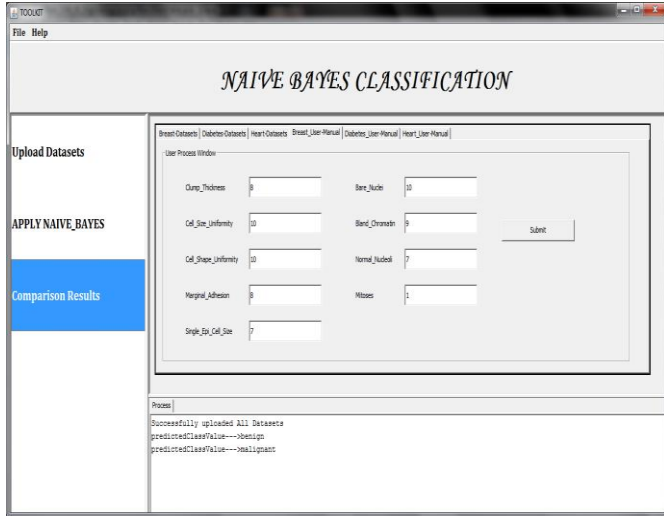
TOOLKIT

File Help

NAIVE BAYES CLASSIFICATION

Upload Datasets

APPLY NAIVE_BAYES

Comparison Results

Breast-Datasets | Diabetes-Datasets | Heart-Datasets | Breast_User-Manual | Diabetes_User-Manual | Heart_User-Manual

User Process Window

Clump_Thickness 8

Cell_Size_Uniformity 10

Cell_Shape_Uniformity 10

Marginal_Adhesion 8

Single_Epi_Cell_Size 7

Bare_Nuclei 10

Bland_Chromatin 9

Normal_Nucleoli 7

Mitoses 1

Submit

Process

Successfully uploaded All Datasets
predictedClassValue--->benign
predictedClassValue--->malignant